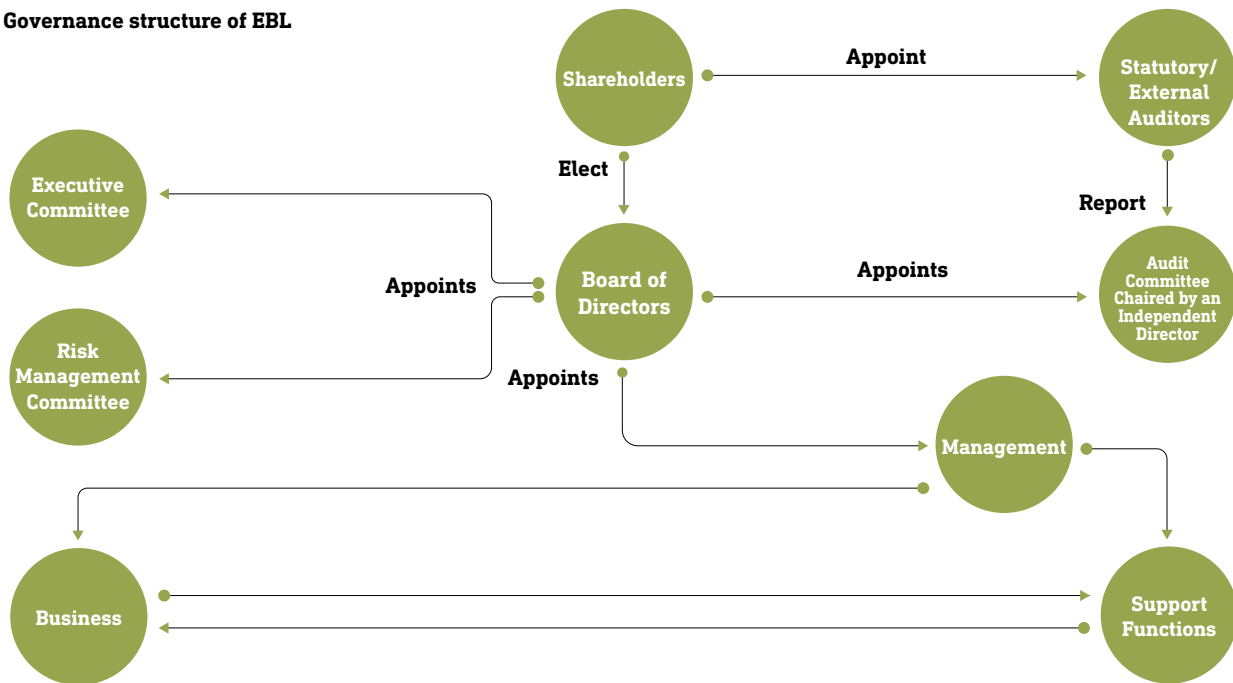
Governance structure of EBL

Shareholders

Appoint

Statutory/ External Auditors

Elect

Report

Executive Committee

Appoints

Board of Directors

Appoints

Audit Committee Chaired by an Independent Director

Risk Management Committee

Appoints

Management

Business

Support Functions